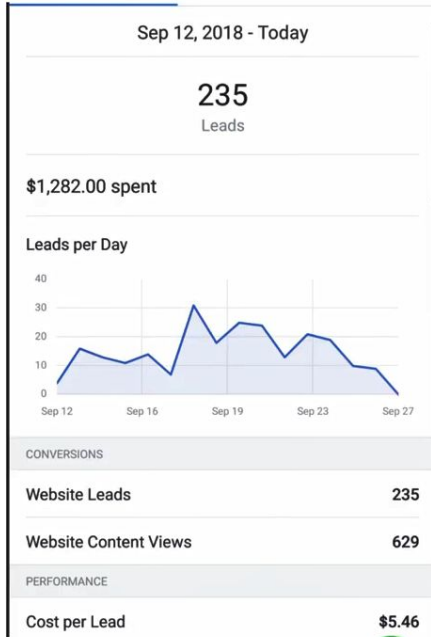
Sep 12, 2018 - Today

235
Leads

$1,282.00 spent

Leads per Day

40
30
20
10
0
Sep 12 Sep 16 Sep 19 Sep 23 Sep 27

CONVERSIONS

| Website Leads | 235 |
|---|---|
| Website Content Views | 629 |

PERFORMANCE

| Cost per Lead | $5.46 |
|---|---|